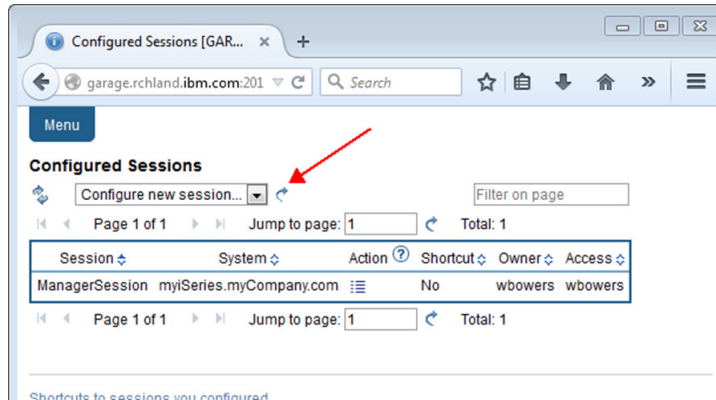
Configured Sessions [GAR... ×

garage.rchland.ibm.com:201

Search

Menu

Configured Sessions

Configure new session...

Filter on page

Page 1 of 1 Jump to page: 1 Total: 1

| Session | System | Action | Shortcut | Owner | Access |
|---|---|---|---|---|---|
| ManagerSession | myiSeries.myCompany.com | | No | wbowers | wbowers |

Page 1 of 1 Jump to page: 1 Total: 1

Shortcuts to sessions you configured